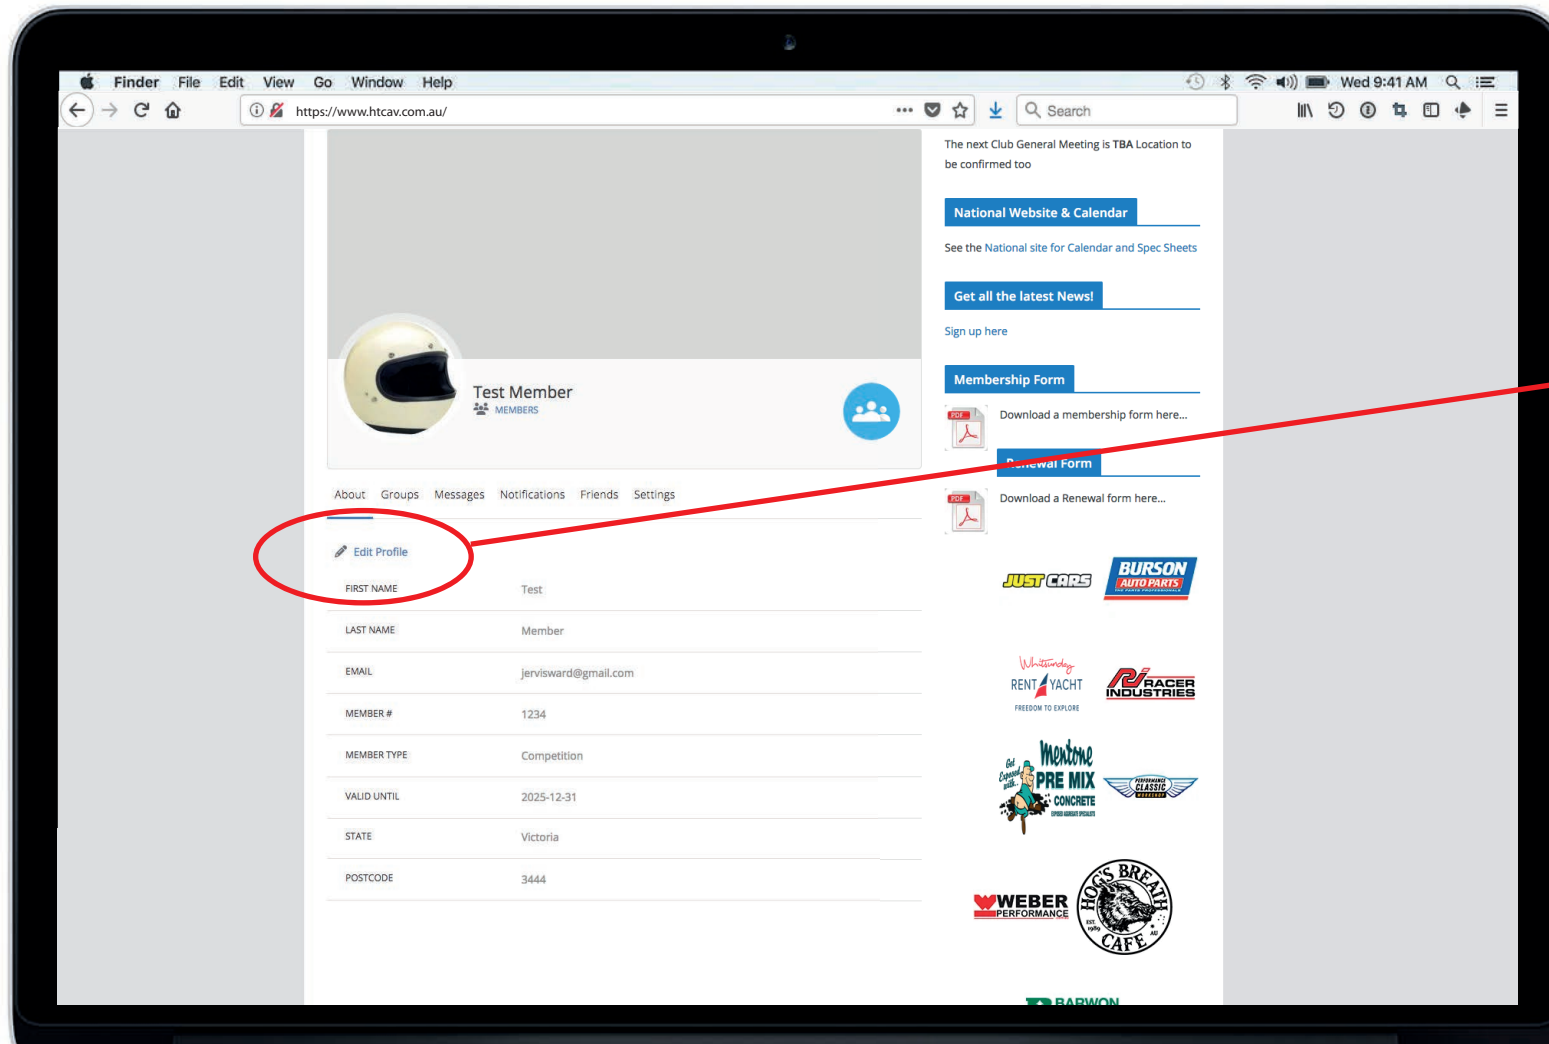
Finder File Edit View Go Window Help

Wed 9:41 AM

https://www.htcav.com.au/

Search

Test Member
MEMBERS

About Groups Messages Notifications Friends Settings

Edit Profile

| FIRST NAME | Test |
|---|---|
| LAST NAME | Member |
| EMAIL | jervisward@gmail.com |
| MEMBER # | 1234 |
| MEMBER TYPE | Competition |
| VALID UNTIL | 2025-12-31 |
| STATE | Victoria |
| POSTCODE | 3444 |

The next Club General Meeting is TBA Location to be confirmed too

National Website & Calendar

See the National site for Calendar and Spec Sheets

Get all the latest News!

Sign up here

Membership Form

Download a membership form here...

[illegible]ewal Form

Download a Renewal form here...

JUST CARS

BURSON AUTO PARTS

Whitsunday RENT A YACHT FREEDOM TO EXPLORE

RJ RACER INDUSTRIES

Get Exposed with... Mentone PRE MIX CONCRETE

PERFORMANCE CLASSIC

WEBER PERFORMANCE

HOG'S BREATH CAFE

BARWON